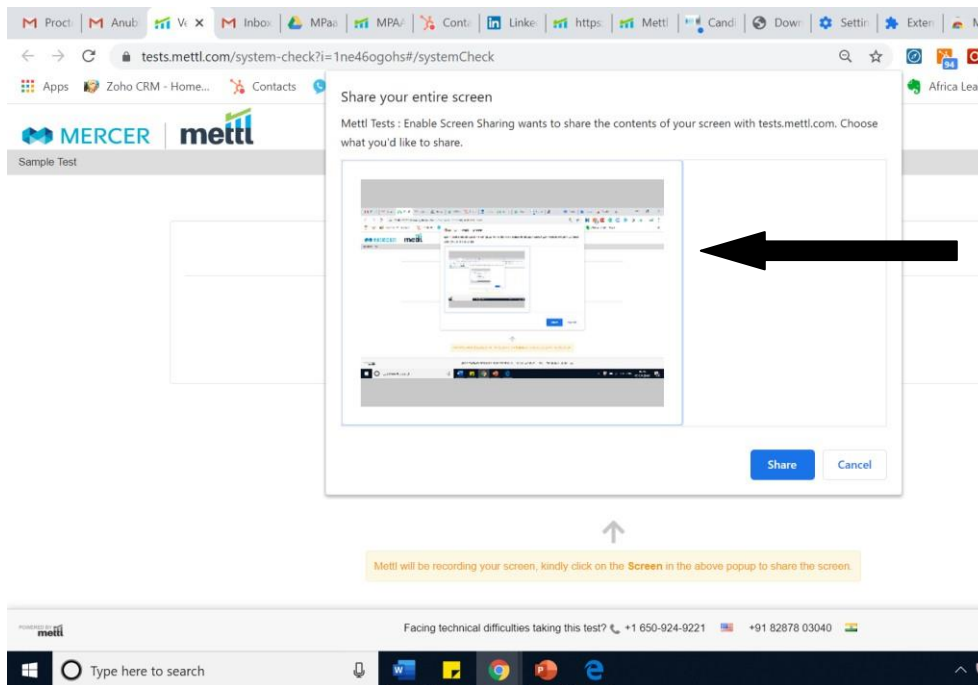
M Proct | M Anub | V ✕ | M Inbox | MPa | MPA | Conta | Linke | https | Mettl | Candi | Dowr | Settin | Exten | M

← → C tests.mettl.com/system-check?i=1ne46ogohs#/systemCheck

Apps Zoho CRM - Home... Contacts Africa Lea

MERCER | mettl

Sample Test

Share your entire screen

Mettl Tests : Enable Screen Sharing wants to share the contents of your screen with tests.mettl.com. Choose what you'd like to share.

Share Cancel

Mettl will be recording your screen, kindly click on the Screen in the above popup to share the screen.

POWERED BY mettl

Facing technical difficulties taking this test? +1 650-924-9221 +91 82878 03040

Type here to search